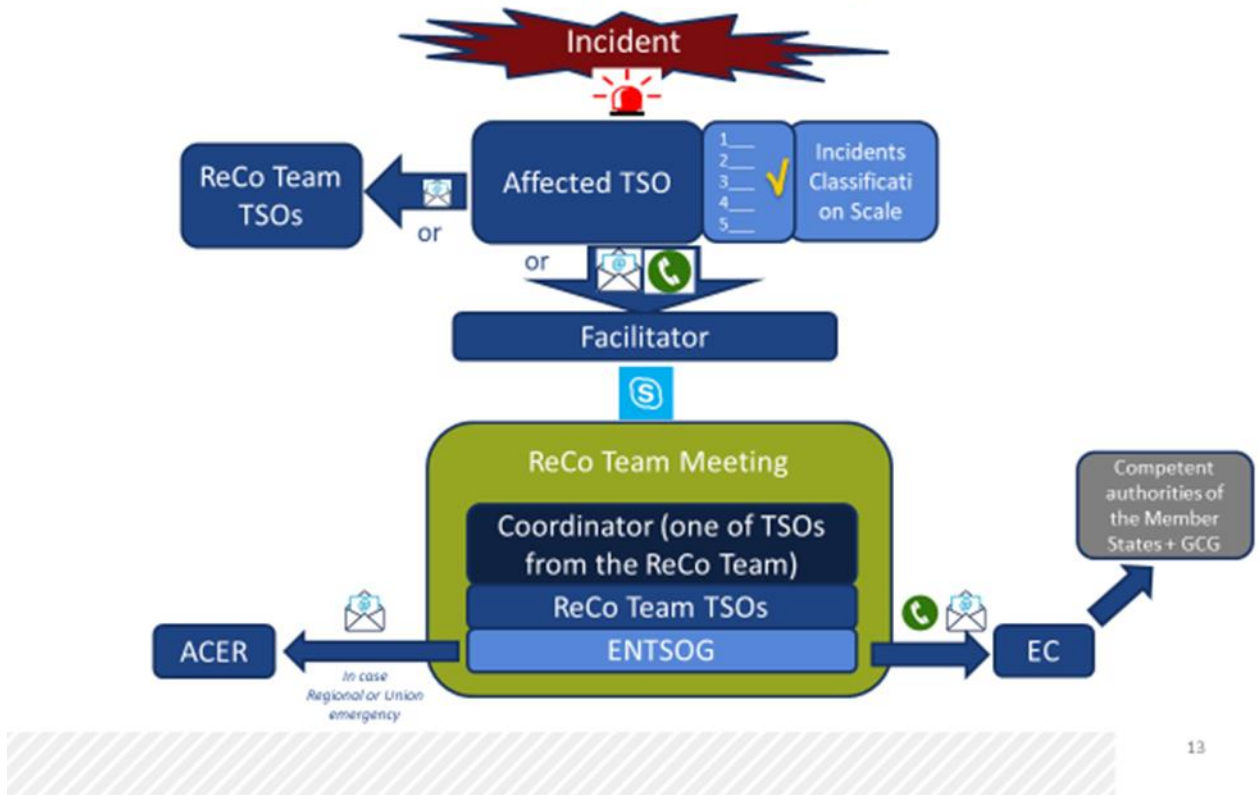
Incident

ReCo Team TSOs

or

Affected TSO

1___
2___
3___
4___
5___

Incidents Classification Scale

or

Facilitator

ReCo Team Meeting

Coordinator (one of TSOs from the ReCo Team)

ReCo Team TSOs

ENTSOG

ACER

In case Regional or Union emergency

EC

Competent authorities of the Member States + GCG

13